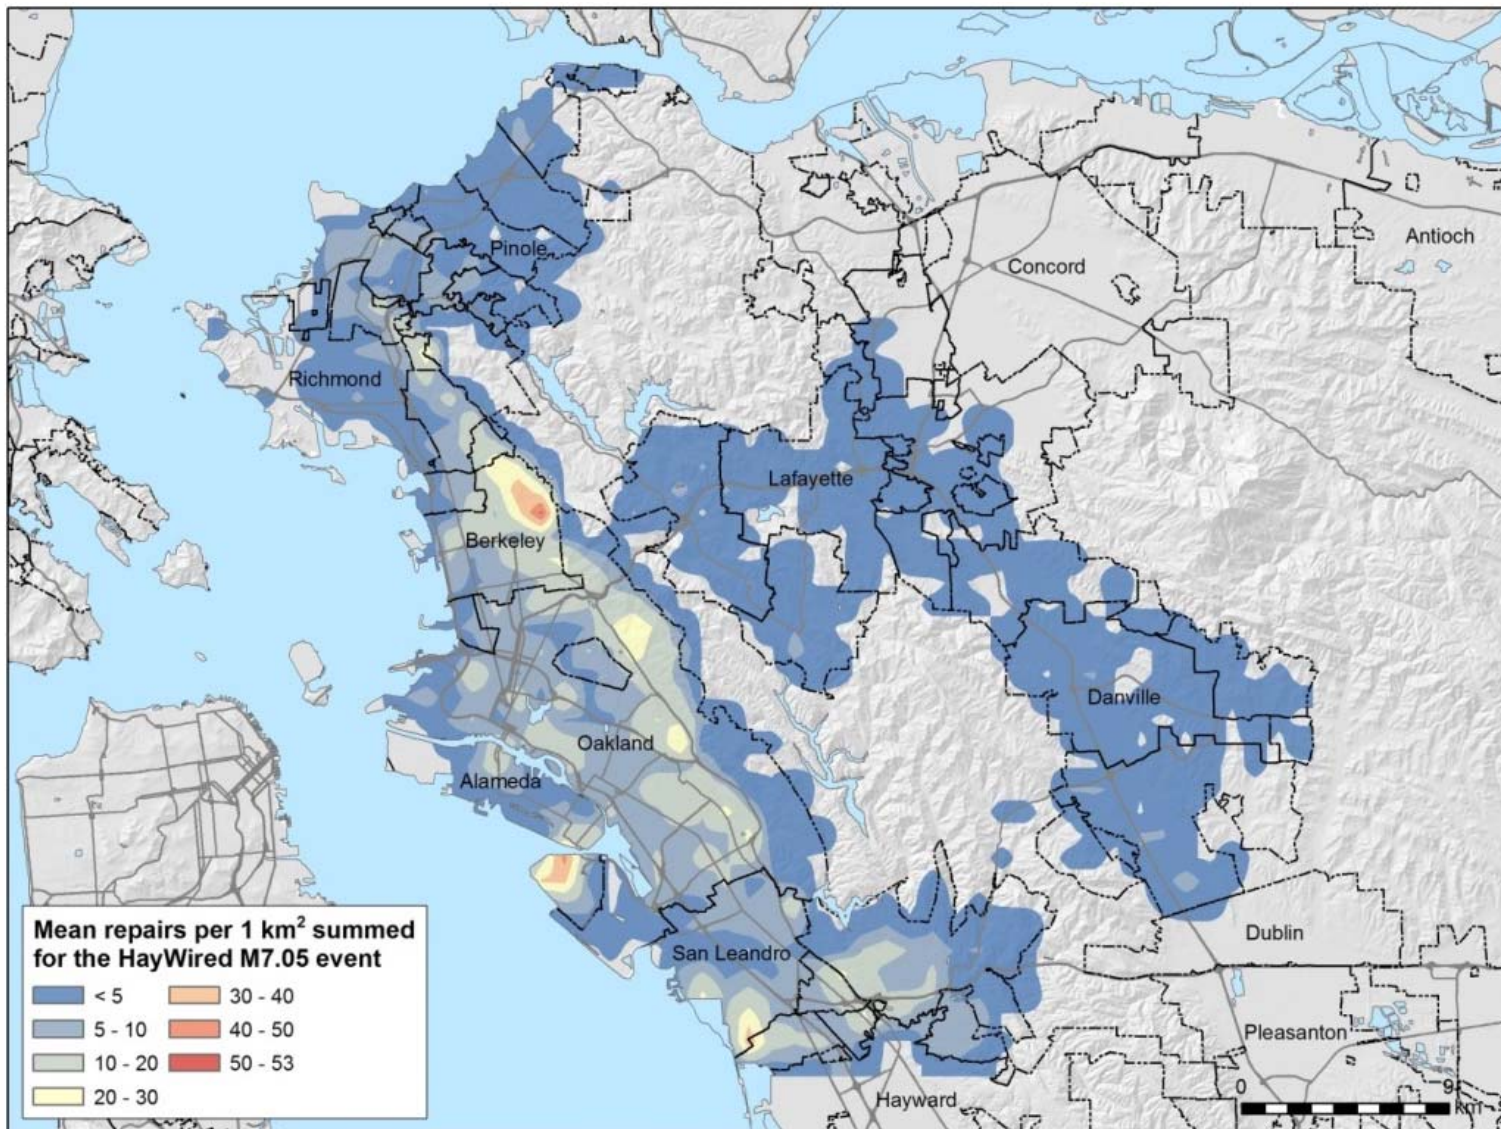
Pinole
Antioch
Concord
Richmond
Lafayette
Berkeley
Danville
Oakland
Alameda
San Leandro
Dublin
Pleasanton
Hayward

Mean repairs per 1 km$^2$ summed for the HayWired M7.05 event

< 5
5 - 10
10 - 20
20 - 30
30 - 40
40 - 50
50 - 53

0
9
km